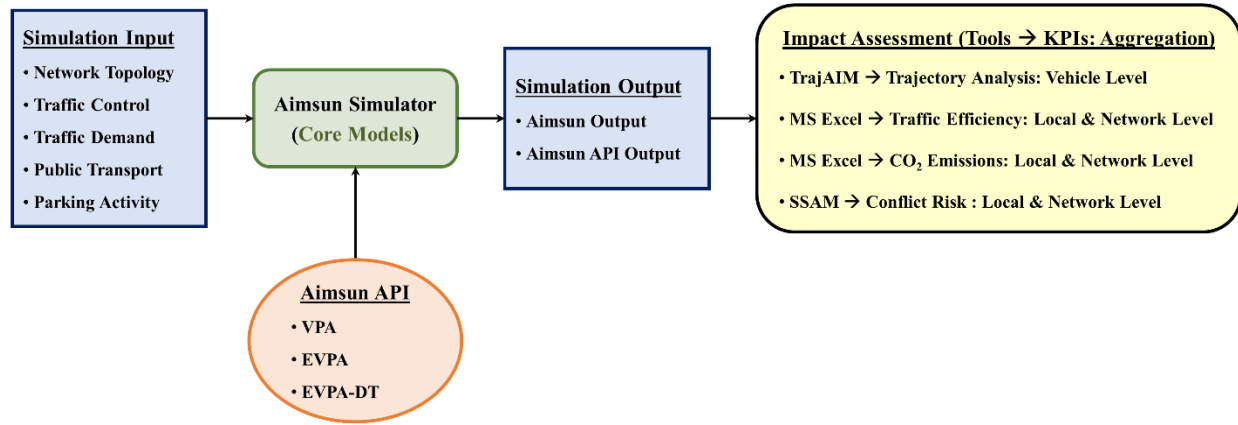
Simulation Input
• Network Topology
• Traffic Control
• Traffic Demand
• Public Transport
• Parking Activity

Aimsun Simulator
(Core Models)

Simulation Output
• Aimsun Output
• Aimsun API Output

Impact Assessment (Tools → KPIs: Aggregation)
• TrajAIM → Trajectory Analysis: Vehicle Level
• MS Excel → Traffic Efficiency: Local & Network Level
• MS Excel → $CO_2$ Emissions: Local & Network Level
• SSAM → Conflict Risk : Local & Network Level

Aimsun API
• VPA
• EVPA
• EVPA-DT